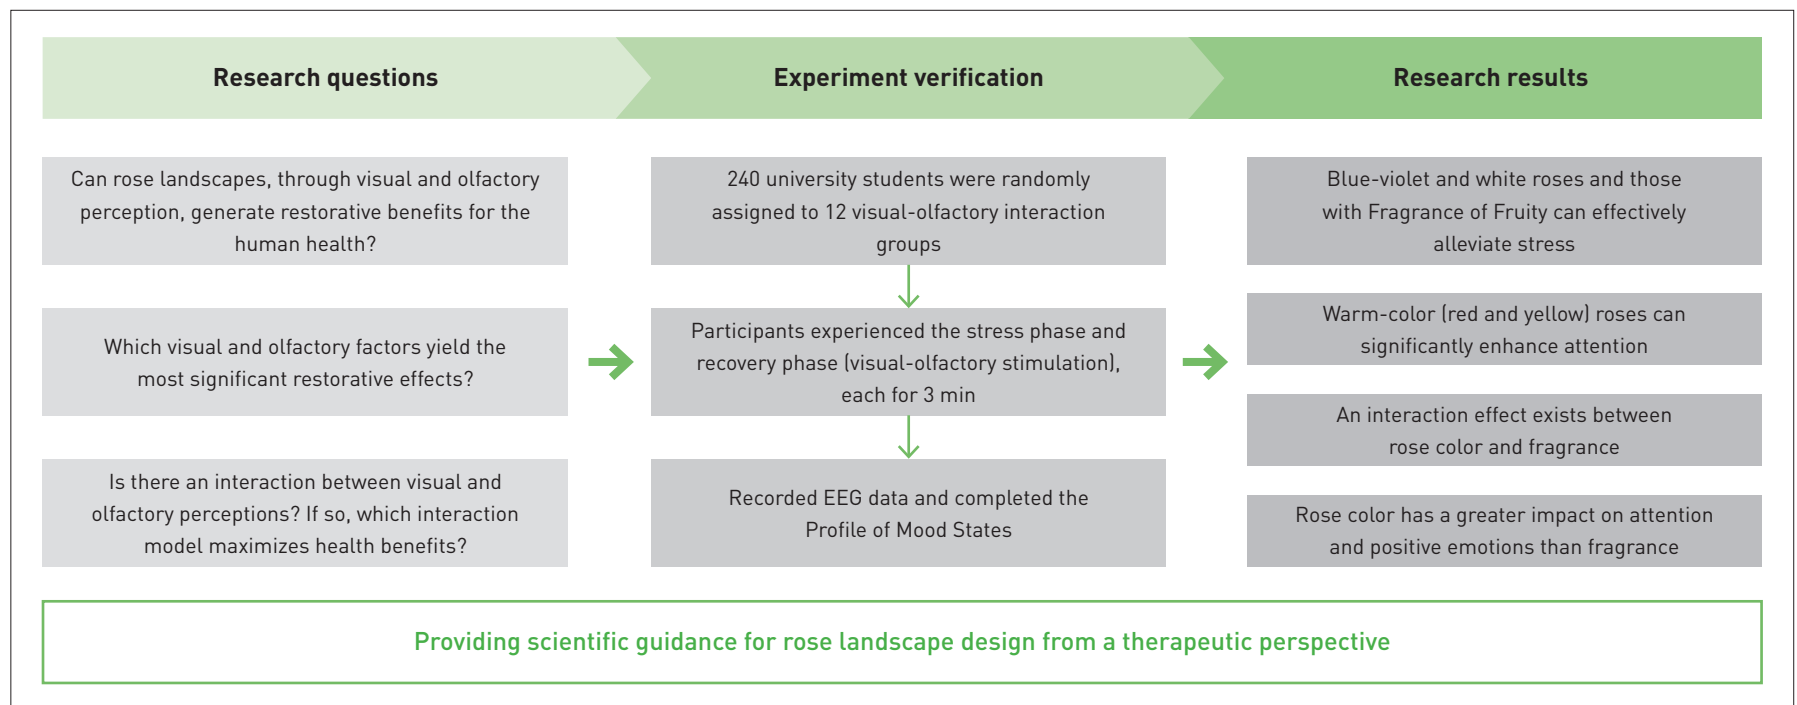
Research questions

Experiment verification

Research results

Can rose landscapes, through visual and olfactory perception, generate restorative benefits for the human health?

Which visual and olfactory factors yield the most significant restorative effects?

Is there an interaction between visual and olfactory perceptions? If so, which interaction model maximizes health benefits?

240 university students were randomly assigned to 12 visual-olfactory interaction groups

Participants experienced the stress phase and recovery phase (visual-olfactory stimulation), each for 3 min

Recorded EEG data and completed the Profile of Mood States

Blue-violet and white roses and those with Fragrance of Fruity can effectively alleviate stress

Warm-color (red and yellow) roses can significantly enhance attention

An interaction effect exists between rose color and fragrance

Rose color has a greater impact on attention and positive emotions than fragrance

Providing scientific guidance for rose landscape design from a therapeutic perspective